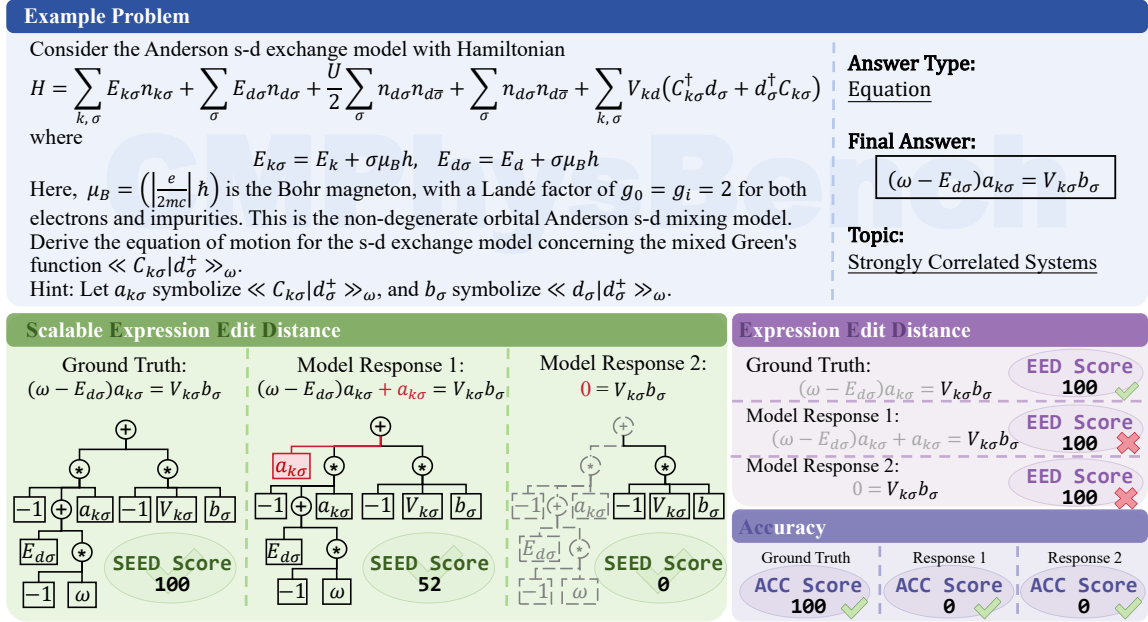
Example Problem

Consider the Anderson s-d exchange model with Hamiltonian

$H = \sum_{k,\sigma} E_{k\sigma} n_{k\sigma} + \sum_{\sigma} E_{d\sigma} n_{d\sigma} + \frac{U}{2} \sum_{\sigma} n_{d\sigma} n_{d\bar{\sigma}} + \sum_{\sigma} n_{d\sigma} n_{d\bar{\sigma}} + \sum_{k,\sigma} V_{kd} (C^{\dagger}_{k\sigma} d_{\sigma} + d^{\dagger}_{\sigma} C_{k\sigma})$

where

$E_{k\sigma} = E_k + \sigma \mu_B h, \quad E_{d\sigma} = E_d + \sigma \mu_B h$

Here, $\mu_B = \left( \left| \frac{e}{2mc} \right| \hbar \right)$ is the Bohr magneton, with a Landé factor of $g_0 = g_i = 2$ for both electrons and impurities. This is the non-degenerate orbital Anderson s-d mixing model.

Derive the equation of motion for the s-d exchange model concerning the mixed Green's function $\ll C_{k\sigma} | d^{+}_{\sigma} \gg_{\omega}$.

Hint: Let $a_{k\sigma}$ symbolize $\ll C_{k\sigma} | d^{+}_{\sigma} \gg_{\omega}$, and $b_{\sigma}$ symbolize $\ll d_{\sigma} | d^{+}_{\sigma} \gg_{\omega}$.

Answer Type:
Equation

Final Answer:
$(\omega - E_{d\sigma}) a_{k\sigma} = V_{k\sigma} b_{\sigma}$

Topic:
Strongly Correlated Systems

Scalable Expression Edit Distance

Ground Truth:
$(\omega - E_{d\sigma}) a_{k\sigma} = V_{k\sigma} b_{\sigma}$

$+$ $*$ $*$ $-1$ $+$ $a_{k\sigma}$ $-1$ $V_{k\sigma}$ $b_{\sigma}$ $E_{d\sigma}$ $*$ $-1$ $\omega$

SEED Score
100

Model Response 1:
$(\omega - E_{d\sigma}) a_{k\sigma} + a_{k\sigma} = V_{k\sigma} b_{\sigma}$

$+$ $a_{k\sigma}$ $*$ $*$ $-1$ $+$ $a_{k\sigma}$ $-1$ $V_{k\sigma}$ $b_{\sigma}$ $E_{d\sigma}$ $*$ $-1$ $\omega$

SEED Score
52

Model Response 2:
$0 = V_{k\sigma} b_{\sigma}$

$+$ $*$ $*$ $-1$ $+$ $a_{k\sigma}$ $-1$ $V_{k\sigma}$ $b_{\sigma}$ $E_{d\sigma}$ $*$ $-1$ $\omega$

SEED Score
0

Expression Edit Distance

Ground Truth:
$(\omega - E_{d\sigma}) a_{k\sigma} = V_{k\sigma} b_{\sigma}$
EED Score
100

Model Response 1:
$(\omega - E_{d\sigma}) a_{k\sigma} + a_{k\sigma} = V_{k\sigma} b_{\sigma}$
EED Score
100

Model Response 2:
$0 = V_{k\sigma} b_{\sigma}$
EED Score
100

Accuracy

Ground Truth
ACC Score
100

Response 1
ACC Score
0

Response 2
ACC Score
0